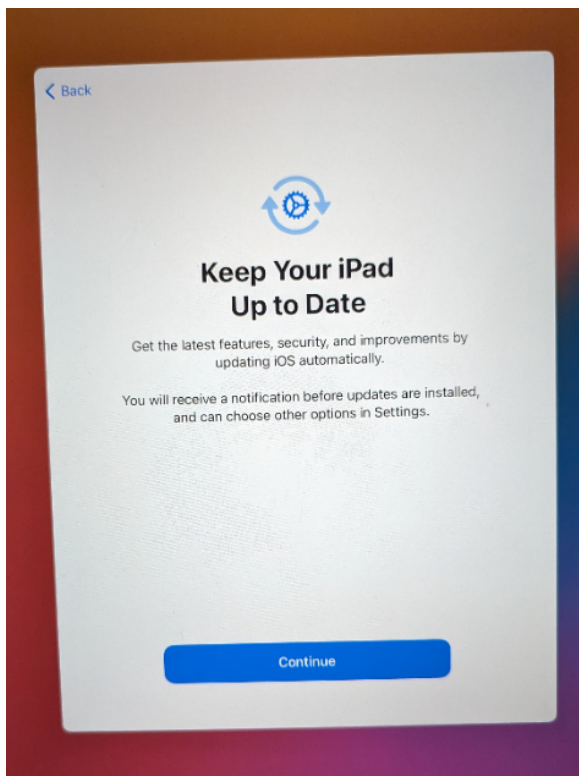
Back

Keep Your iPad Up to Date

Get the latest features, security, and improvements by updating iOS automatically.

You will receive a notification before updates are installed, and can choose other options in Settings.

Continue